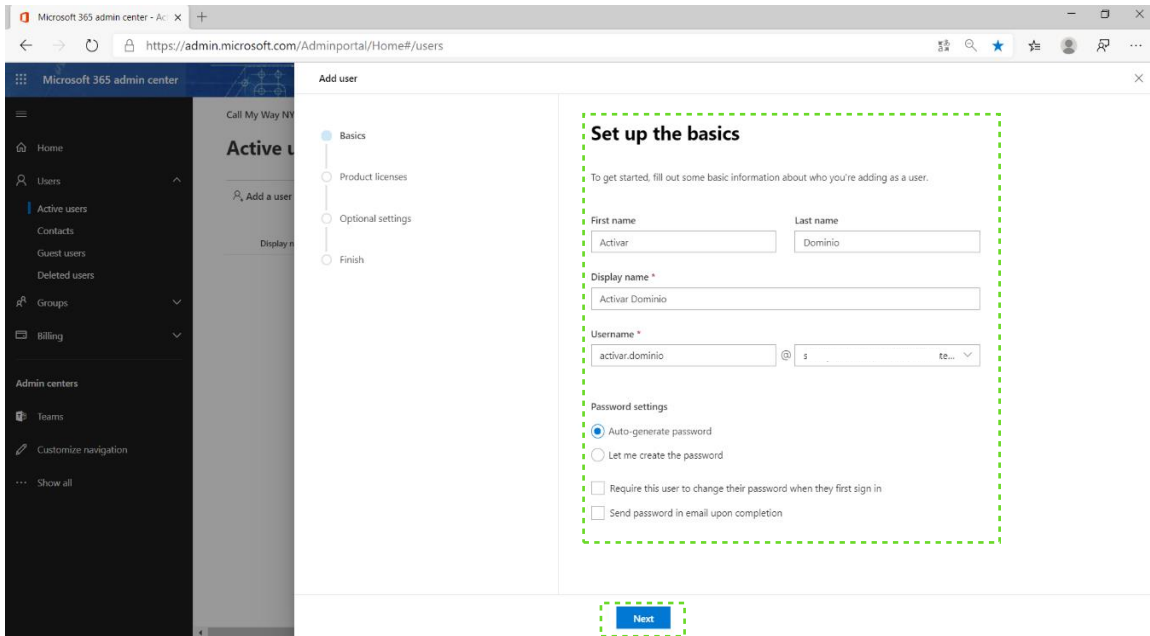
Microsoft 365 admin center - Ac ×
https://admin.microsoft.com/Adminportal/Home#/users

Microsoft 365 admin center

Home
Users
Active users
Contacts
Guest users
Deleted users
Groups
Billing

Admin centers
Teams
Customize navigation
Show all

Call My Way NY
Active u
Add a user
Display n

Add user

Basics
Product licenses
Optional settings
Finish

Set up the basics

To get started, fill out some basic information about who you're adding as a user.

First name
Activar
Last name
Dominio

Display name *
Activar Dominio

Username *
activar.dominio
@ s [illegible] te...

Password settings
Auto-generate password
Let me create the password
Require this user to change their password when they first sign in
Send password in email upon completion

Next